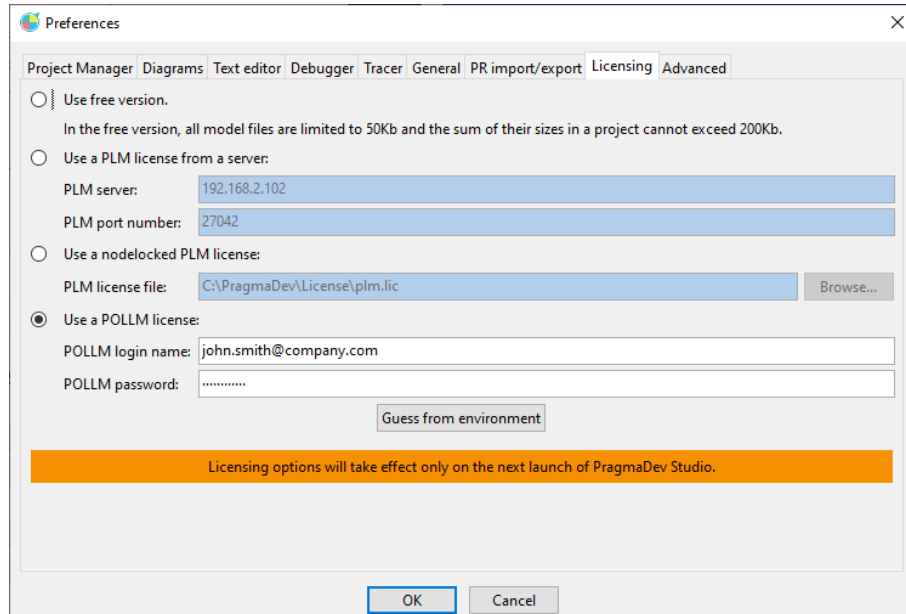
Preferences

Project Manager | Diagrams | Text editor | Debugger | Tracer | General | PR import/export | Licensing | Advanced

Use free version.

In the free version, all model files are limited to 50Kb and the sum of their sizes in a project cannot exceed 200Kb.

Use a PLM license from a server:

PLM server: 192.168.2.102

PLM port number: 27042

Use a nodelocked PLM license:

PLM license file: C:\PragmaDev\License\plm.lic Browse...

Use a POLLM license:

POLLM login name: john.smith@company.com

POLLM password: ············

Guess from environment

Licensing options will take effect only on the next launch of PragmaDev Studio.

OK Cancel